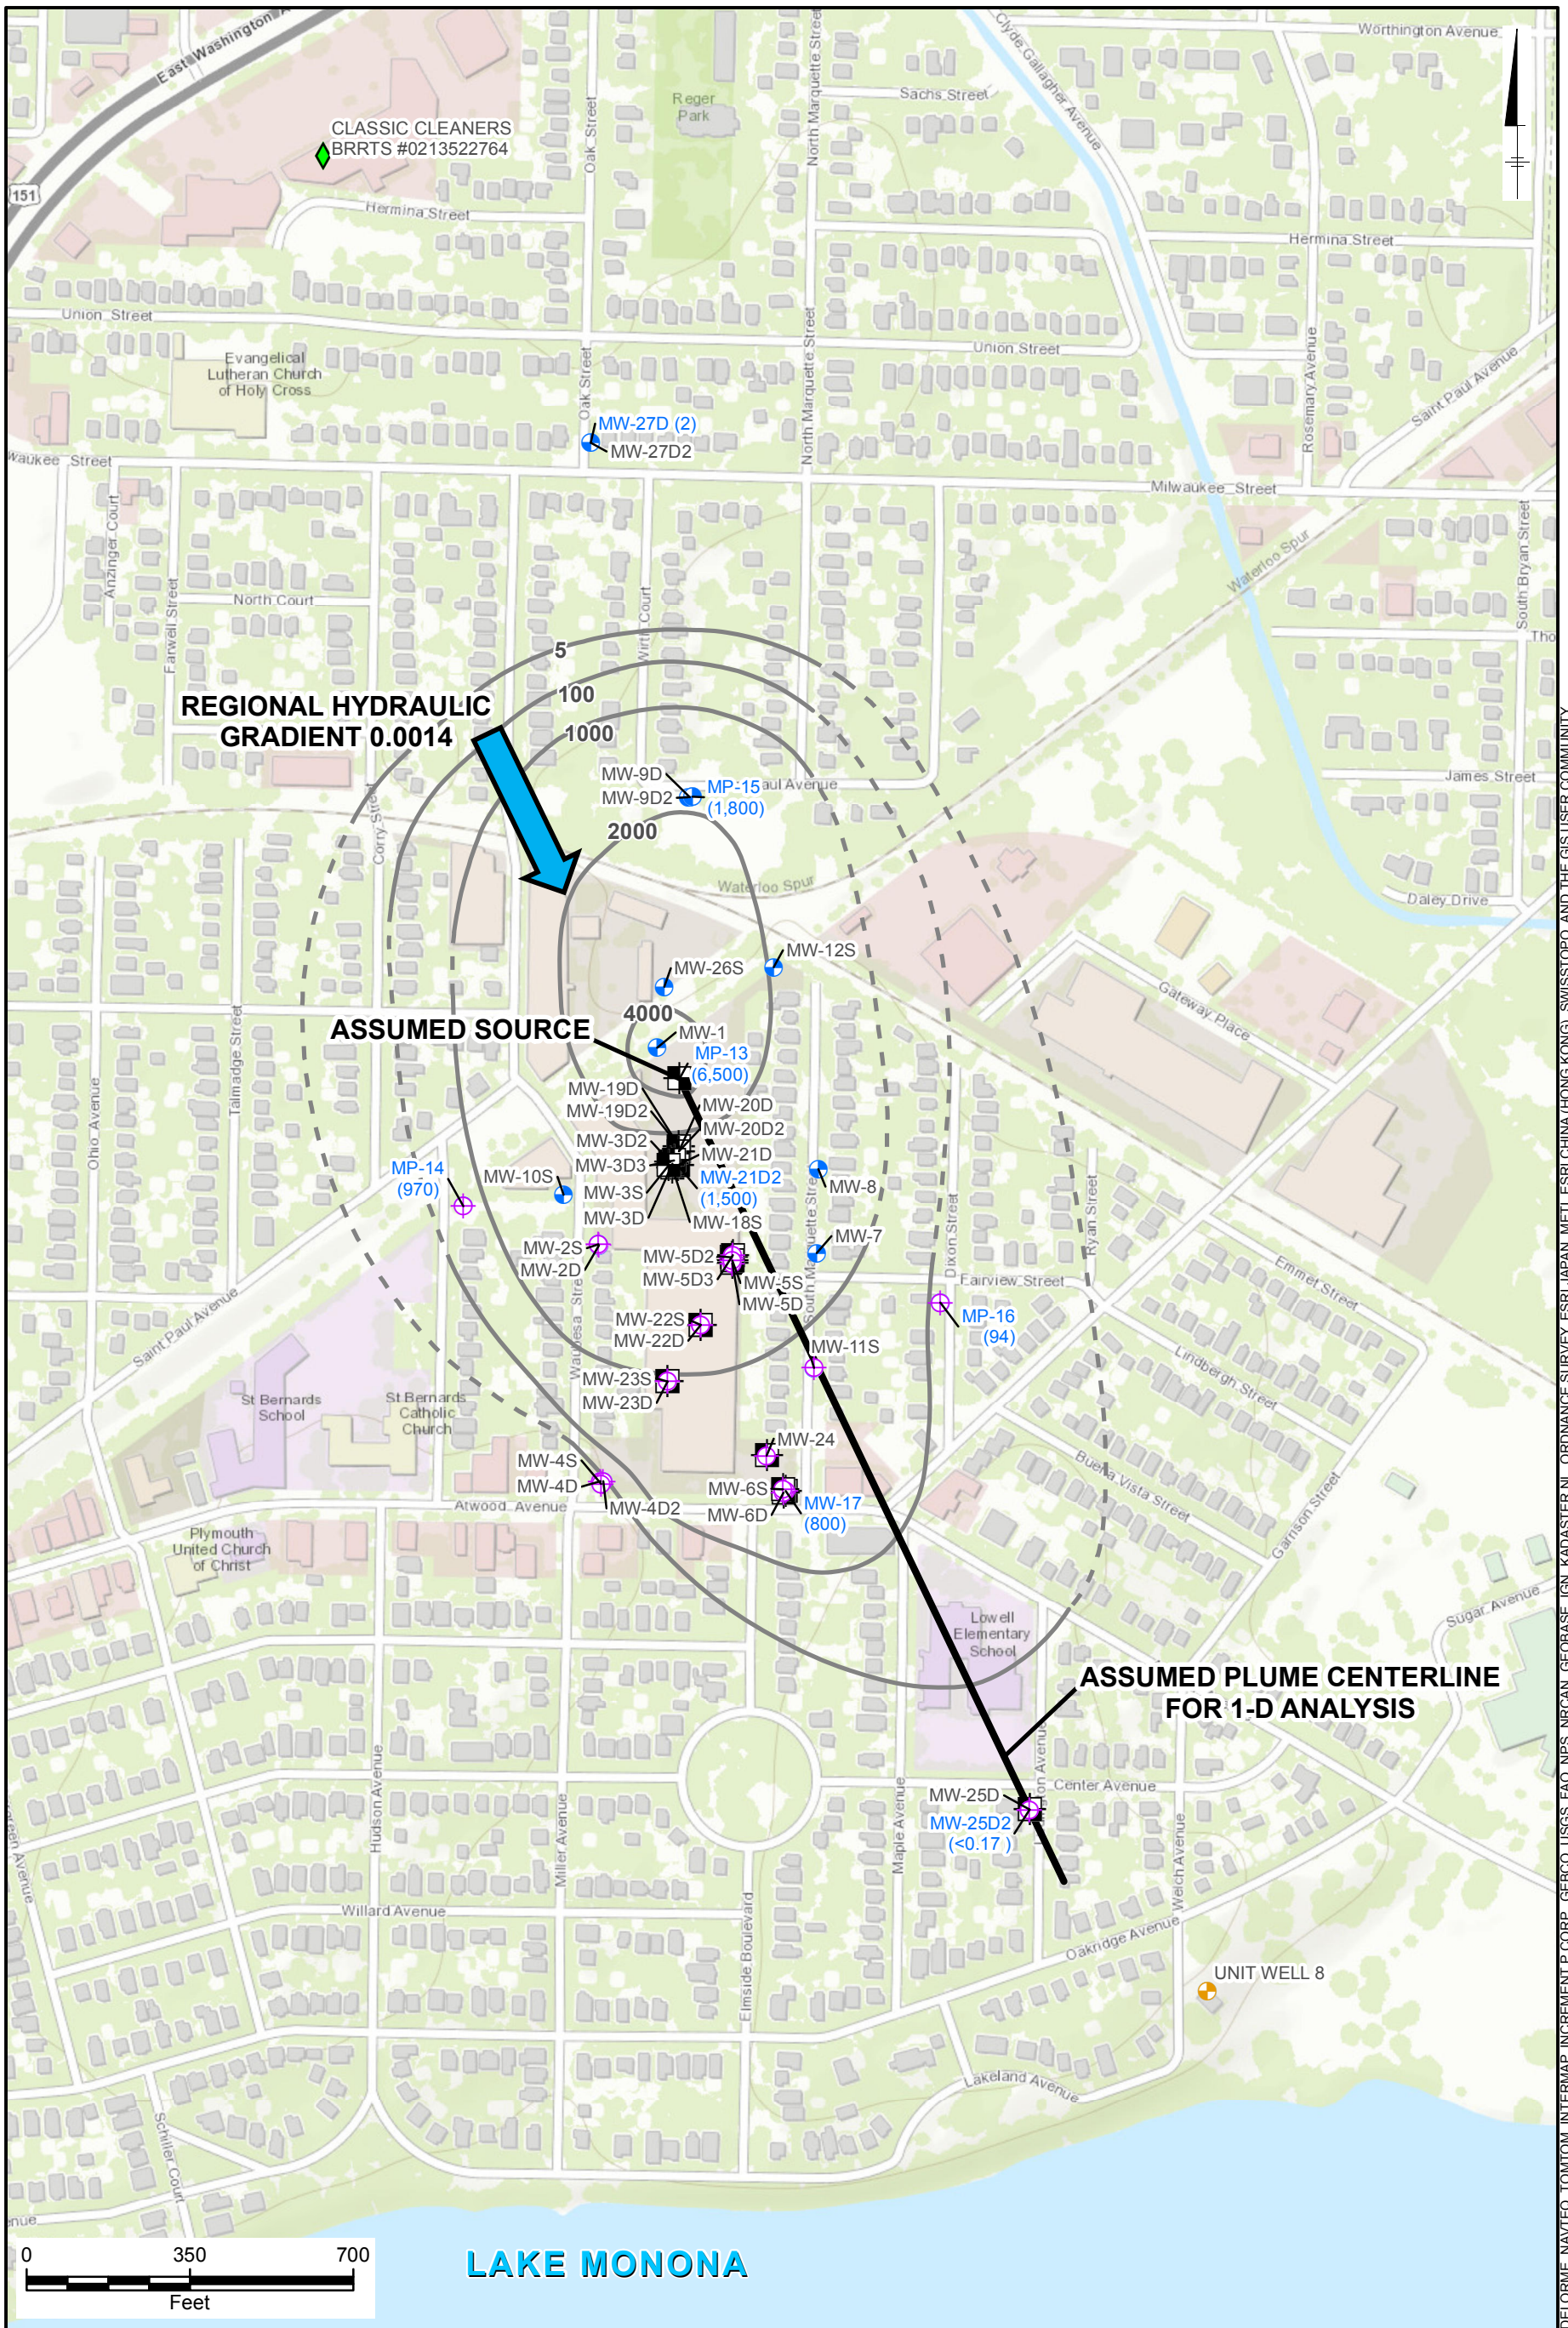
East Washington Avenue
151
CLASSIC CLEANERS
BRRTS #0213522764
Hermina Street
Oak Street
Reger Park
North Marquette Street
Sachs Street
Clyde Gallagher Avenue
Worthington Avenue
Hermina Street
Union Street
Union Street
Evangelical Lutheran Church of Holy Cross
Oak Street
North Marquette Street
Rosemary Avenue
Saint Paul Avenue
MW-27D (2)
MW-27D2
waukee Street
Milwaukee Street
Anzinger Court
Farwell Street
North Court
Wirth Court
Waterloo Spur
South Bryan Street
Tho
5
100
1000
REGIONAL HYDRAULIC GRADIENT 0.0014
MW-9D
MW-9D2
MP-15 (1,800)
aul Avenue
James Street
Corry Street
2000
Waterloo Spur
Daley Drive
MW-12S
MW-26S
Gateway Place
4000
ASSUMED SOURCE
MW-1
MP-13 (6,500)
Talmadge Street
Ohio Avenue
MW-19D
MW-19D2
MW-20D
MW-20D2
MW-3D2
MW-3D3
MW-21D
MW-21D2 (1,500)
MP-14 (970)
MW-10S
MW-3S
MW-3D
MW-18S
MW-8
MW-7
Dixon Street
Ryan Street
MW-2S
MW-2D
MW-5D2
MW-5D3
MW-5S
MW-5D
South Marquette Street
Fairview Street
Emmet Street
MP-16 (94)
Saint Paul Avenue
Waubesa Street
MW-22S
MW-22D
MW-11S
Lindbergh Street
MW-23S
MW-23D
St Bernards School
St Bernards Catholic Church
MW-24
Buena Vista Street
Garrison Street
MW-4S
MW-4D
MW-4D2
MW-6S
MW-6D
MW-17 (800)
Atwood Avenue
Plymouth United Church of Christ
Lowell Elementary School
Sugar Avenue
ASSUMED PLUME CENTERLINE FOR 1-D ANALYSIS
Hudson Avenue
Miller Avenue
Maple Avenue
MW-25D
MW-25D2 (<0.17 )
Center Avenue
Welch Avenue
Willard Avenue
Elmside Boulevard
Oakridge Avenue
UNIT WELL 8
Lakeland Avenue
Schiller Court
0 350 700
Feet
LAKE MONONA
DELORME, NAVTEQ, TOMTOM, INTERMAP, INCREMENT P CORP., GEBCO, USGS, FAO, NPS, NRCAN, GEOBASE, IGN, KADASTER NL, ORDNANCE SURVEY, ESRI JAPAN, METI, ESRI CHINA (HONG KONG), SWISSTOPO, AND THE GIS USER COMMUNITY